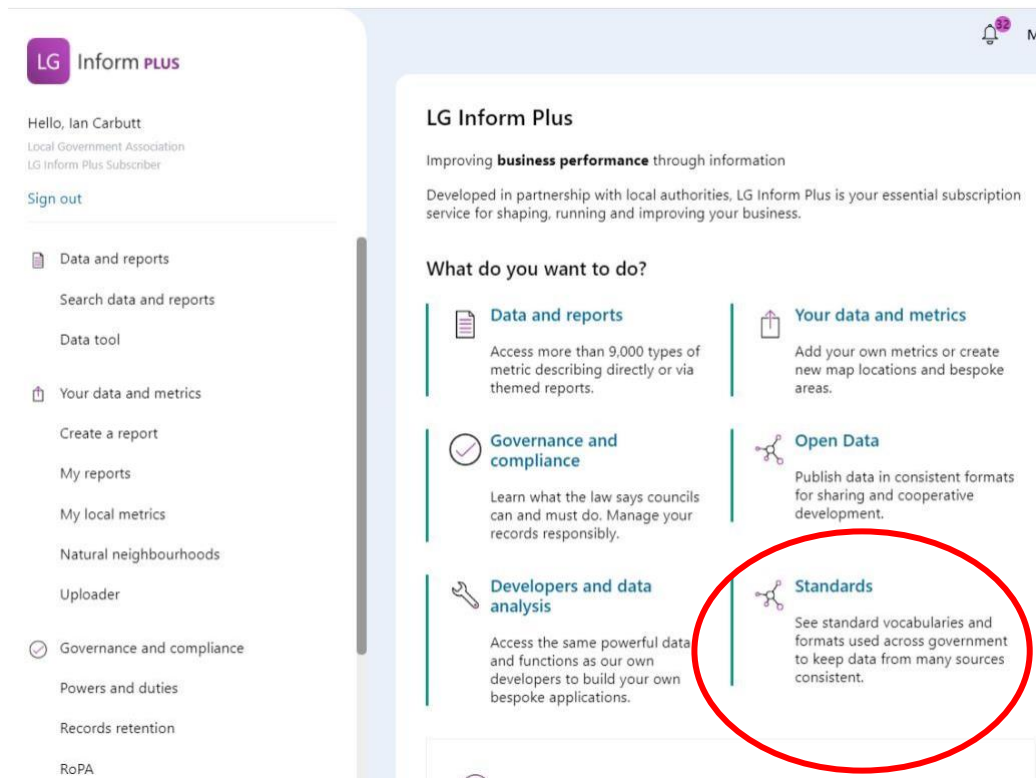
LG Inform PLUS

Hello, Ian Carbutt
Local Government Association
LG Inform Plus Subscriber

Sign out

Data and reports
Search data and reports
Data tool

Your data and metrics
Create a report
My reports
My local metrics
Natural neighbourhoods
Uploader

Governance and compliance
Powers and duties
Records retention
RoPA

32

M

LG Inform Plus

Improving **business performance** through information

Developed in partnership with local authorities, LG Inform Plus is your essential subscription service for shaping, running and improving your business.

What do you want to do?

Data and reports
Access more than 9,000 types of metric describing directly or via themed reports.

Your data and metrics
Add your own metrics or create new map locations and bespoke areas.

Governance and compliance
Learn what the law says councils can and must do. Manage your records responsibly.

Open Data
Publish data in consistent formats for sharing and cooperative development.

Developers and data analysis
Access the same powerful data and functions as our own developers to build your own bespoke applications.

Standards
See standard vocabularies and formats used across government to keep data from many sources consistent.